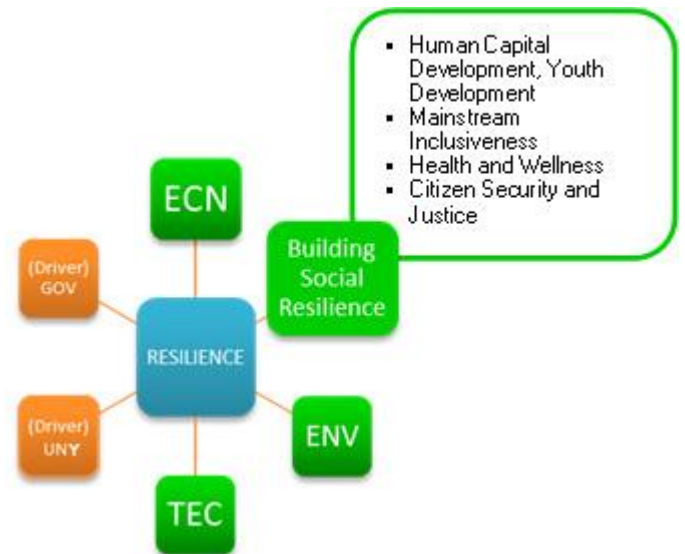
- Human Capital Development, Youth Development
- Mainstream Inclusiveness
- Health and Wellness
- Citizen Security and Justice

ECN

Building Social Resilience

(Driver) GOV

RESILIENCE

(Driver) UNY

ENV

TEC